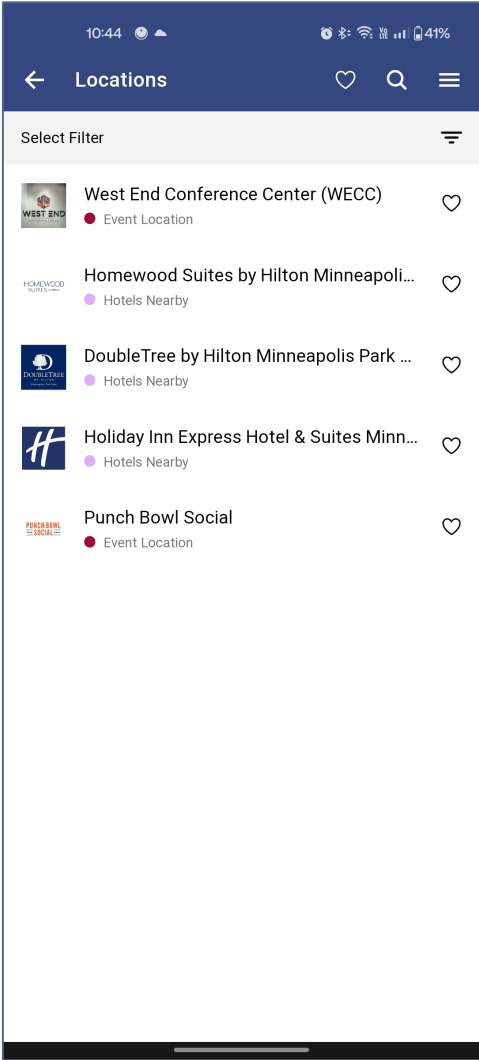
10:44

41%

Locations

Select Filter

WEST END

West End Conference Center (WECC)

Event Location

HOMEWOOD SUITES

Homewood Suites by Hilton Minneapoli...

Hotels Nearby

DOUBLETREE

DoubleTree by Hilton Minneapolis Park ...

Hotels Nearby

Holiday Inn Express Hotel & Suites Minn...

Hotels Nearby

PUNCH BOWL SOCIAL

Punch Bowl Social

Event Location